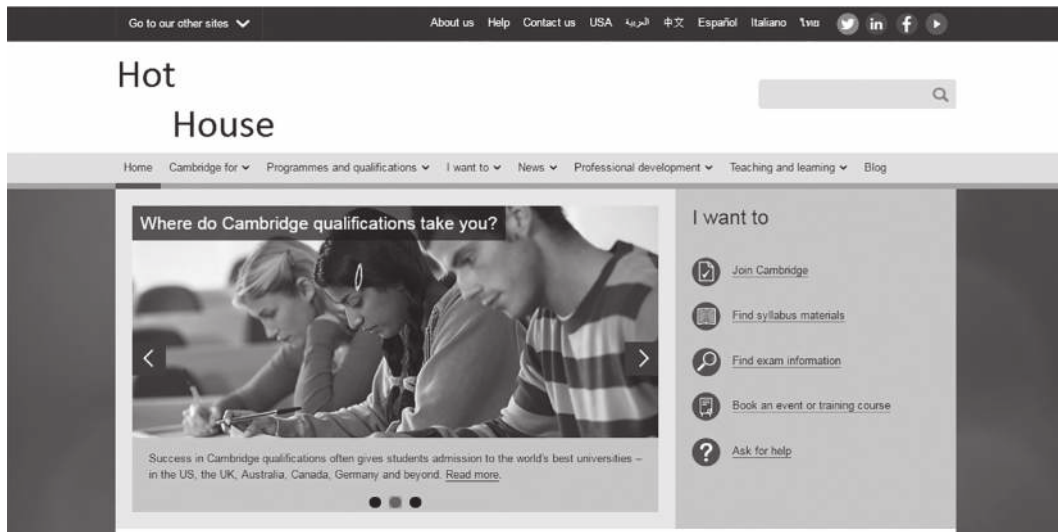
Go to our other sites

About us Help Contact us USA العربية 中文 Español Italiano ไทย

Hot

House

Home Cambridge for Programmes and qualifications I want to News Professional development Teaching and learning Blog

Where do Cambridge qualifications take you?

Success in Cambridge qualifications often gives students admission to the world's best universities – in the US, the UK, Australia, Canada, Germany and beyond. Read more.

I want to

Join Cambridge

Find syllabus materials

Find exam information

Book an event or training course

Ask for help